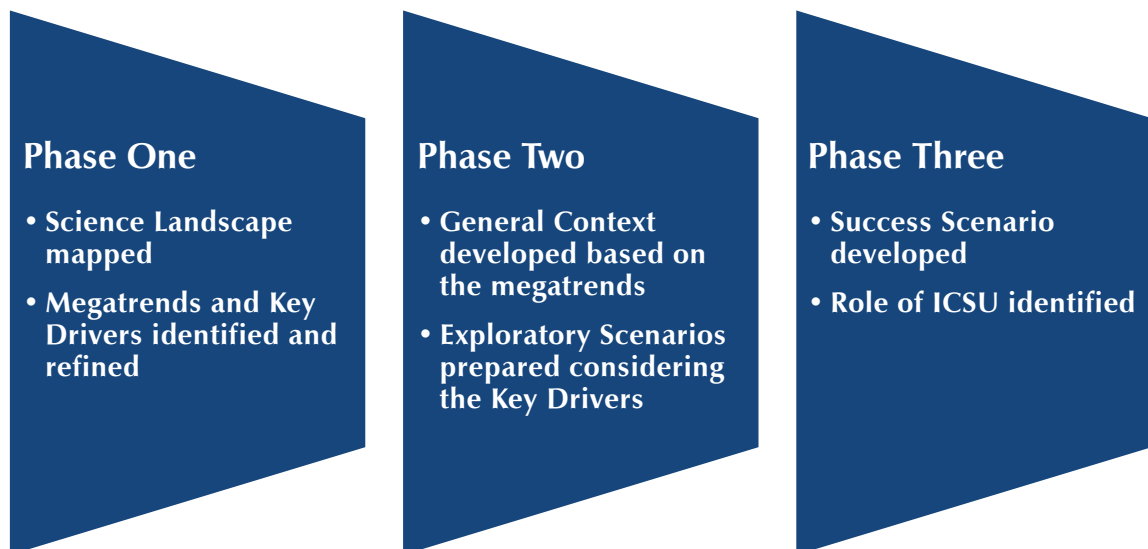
Phase One

• Science Landscape mapped

• Megatrends and Key Drivers identified and refined

Phase Two

• General Context developed based on the megatrends

• Exploratory Scenarios prepared considering the Key Drivers

Phase Three

• Success Scenario developed

• Role of ICSU identified